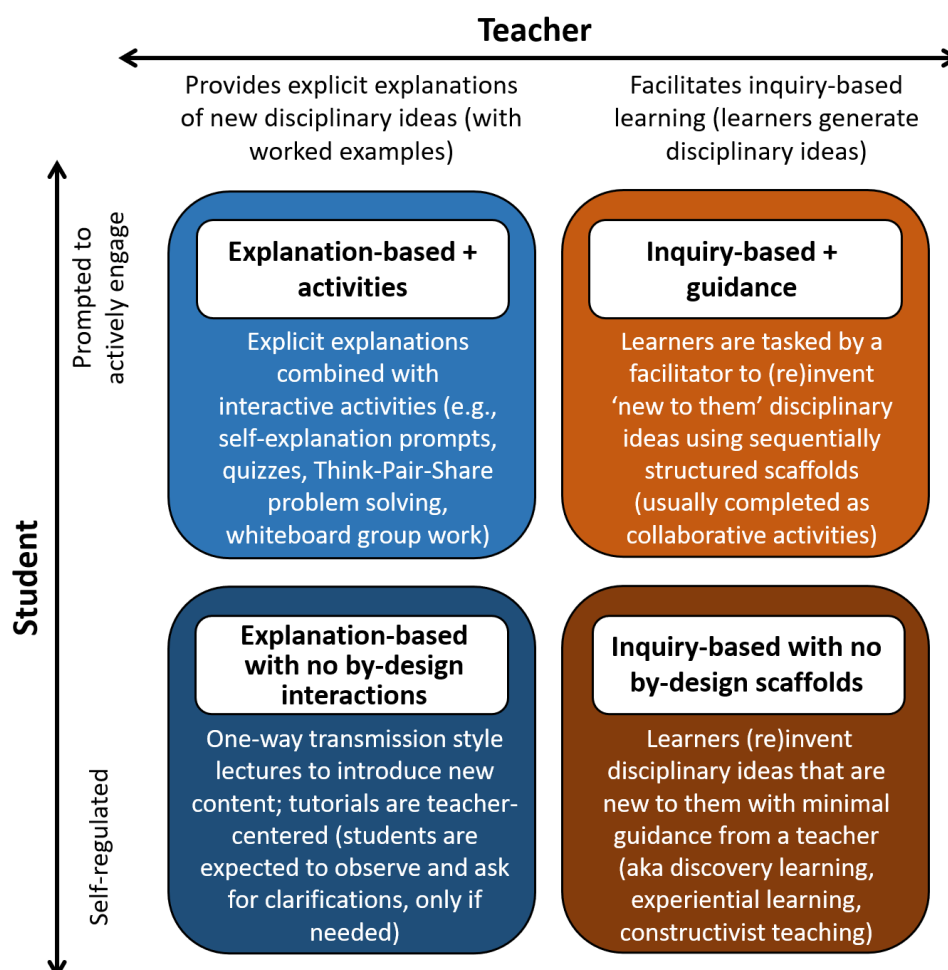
Teacher

Provides explicit explanations of new disciplinary ideas (with worked examples)

Facilitates inquiry-based learning (learners generate disciplinary ideas)

Student

Prompted to actively engage

Self-regulated

Explanation-based + activities

Explicit explanations combined with interactive activities (e.g., self-explanation prompts, quizzes, Think-Pair-Share problem solving, whiteboard group work)

Inquiry-based + guidance

Learners are tasked by a facilitator to (re)invent ‘new to them’ disciplinary ideas using sequentially structured scaffolds (usually completed as collaborative activities)

Explanation-based with no by-design interactions

One-way transmission style lectures to introduce new content; tutorials are teacher-centered (students are expected to observe and ask for clarifications, only if needed)

Inquiry-based with no by-design scaffolds

Learners (re)invent disciplinary ideas that are new to them with minimal guidance from a teacher (aka discovery learning, experiential learning, constructivist teaching)